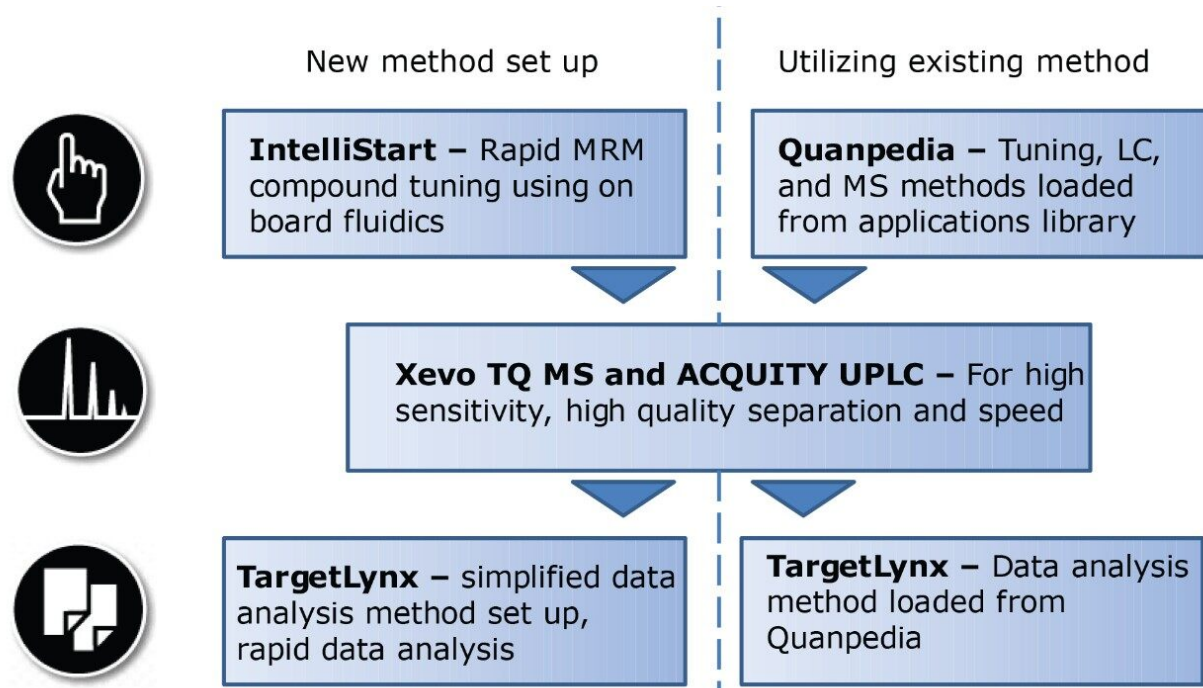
New method set up

Utilizing existing method

**IntelliStart –** Rapid MRM compound tuning using on board fluidics

**Quanpedia –** Tuning, LC, and MS methods loaded from applications library

**Xevo TQ MS and ACQUITY UPLC –** For high sensitivity, high quality separation and speed

**TargetLynx –** simplified data analysis method set up, rapid data analysis

**TargetLynx –** Data analysis method loaded from Quanpedia